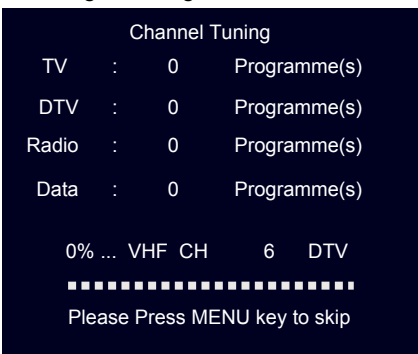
Channel Tuning

| | | | |
|---|---|---|---|
| TV | : | 0 | Programme(s) |
| DTV | : | 0 | Programme(s) |
| Radio | : | 0 | Programme(s) |
| Data | : | 0 | Programme(s) |

0% ... VHF CH 6 DTV

Please Press MENU key to skip